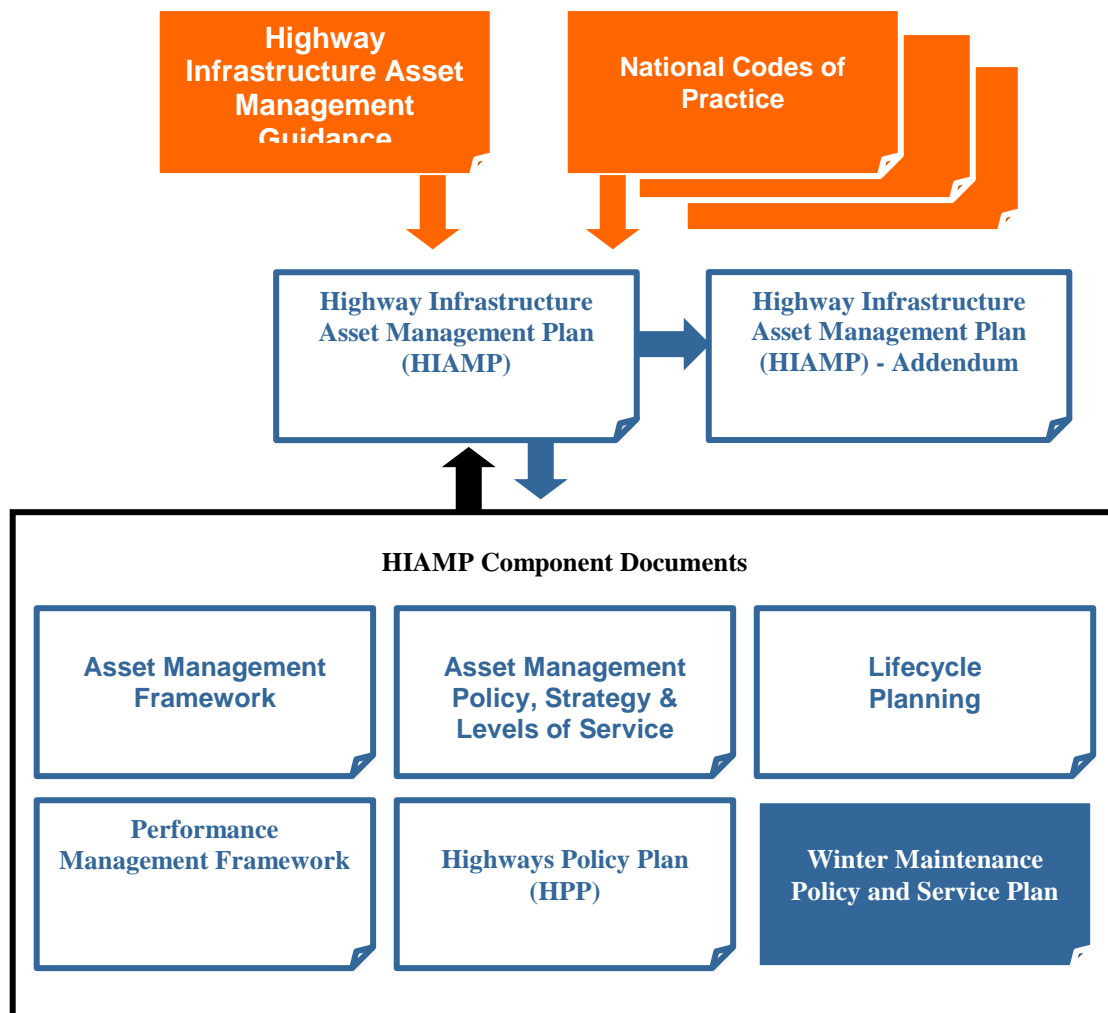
Highway Infrastructure Asset Management Guidance

National Codes of Practice

Highway Infrastructure Asset Management Plan (HIAMP)

Highway Infrastructure Asset Management Plan (HIAMP) - Addendum

HIAMP Component Documents

Asset Management Framework

Asset Management Policy, Strategy & Levels of Service

Lifecycle Planning

Performance Management Framework

Highways Policy Plan (HPP)

Winter Maintenance Policy and Service Plan